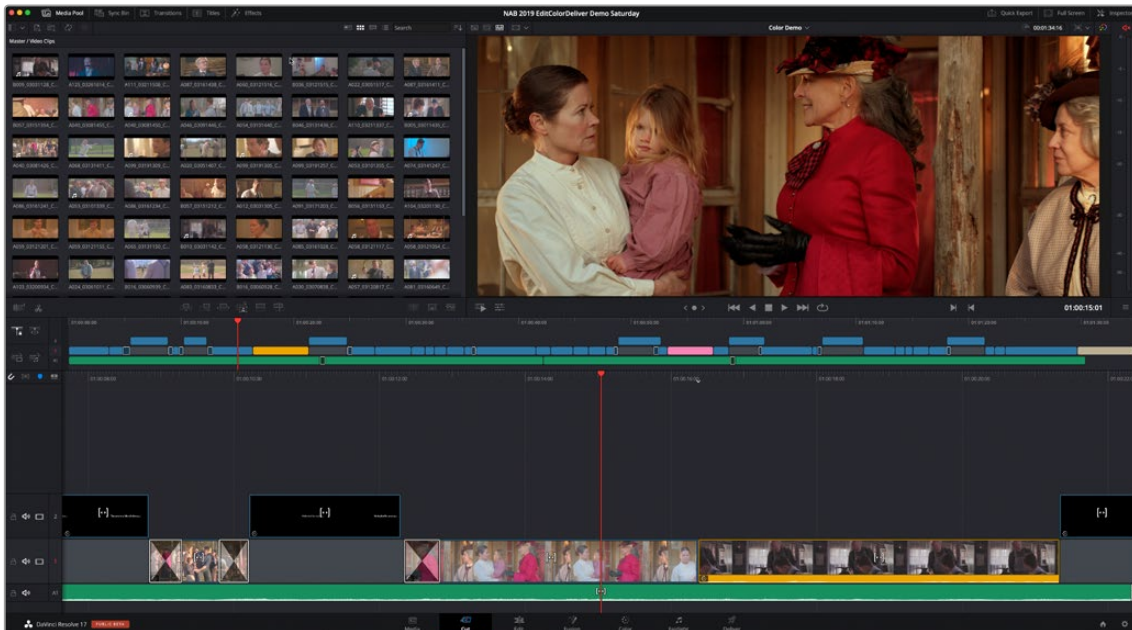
Media Pool
Sync Bin
Transitions
Titles
Effects
NAB 2019 EditColorDeliver Demo Saturday
Quick Export
Full Screen
Import
Master / Video Clips
Search
Color Demo
00:01:34:16
01:00:15:01
DaVinci Resolve 17
PUBLIC BETA